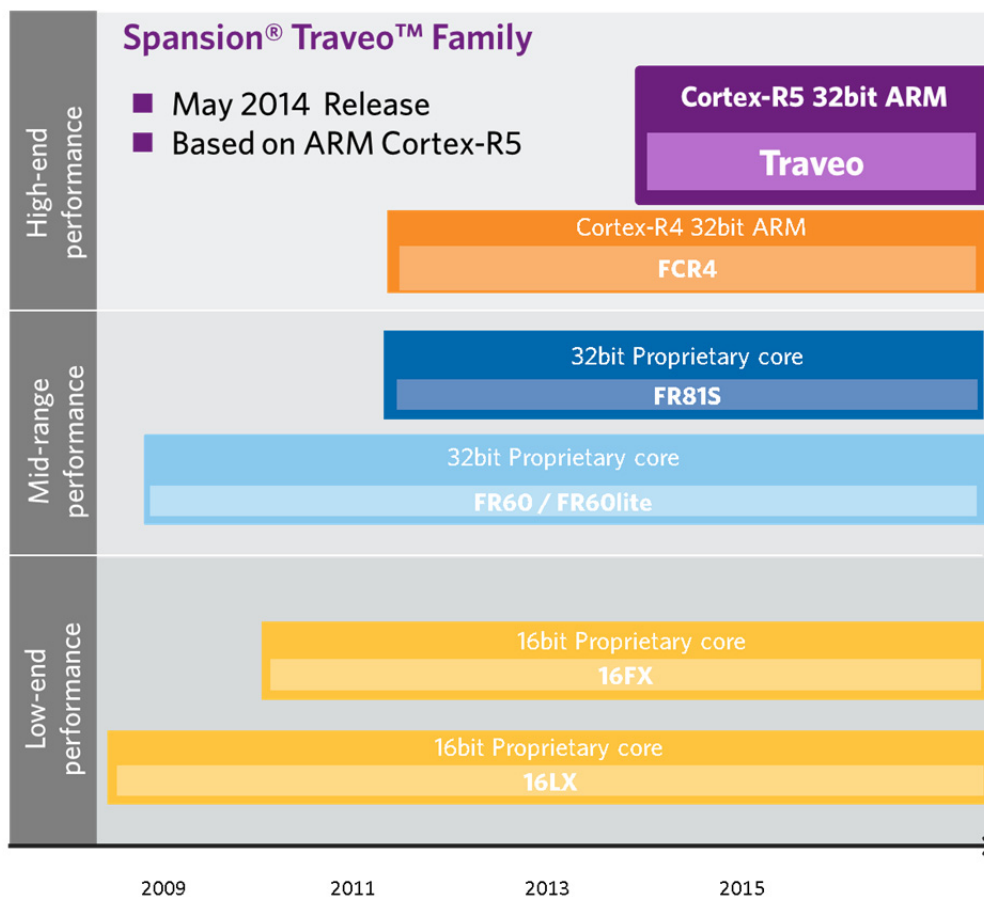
Spansion® Traveo™ Family

May 2014 Release
Based on ARM Cortex-R5

High-end performance

Cortex-R5 32bit ARM
Traveo

Cortex-R4 32bit ARM
FCR4

Mid-range performance

32bit Proprietary core
FR81S

32bit Proprietary core
FR60 / FR60lite

Low-end performance

16bit Proprietary core
16FX

16bit Proprietary core
16LX

2009 2011 2013 2015